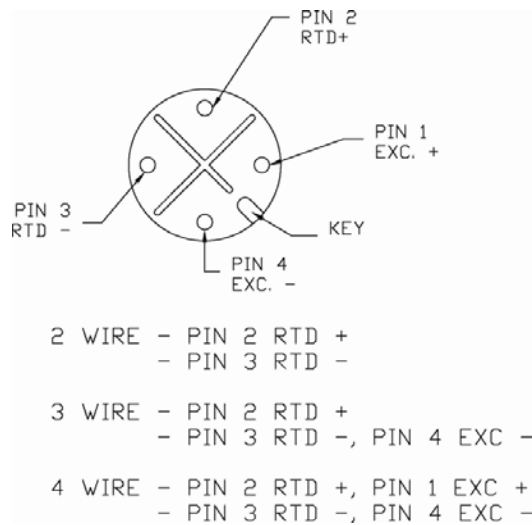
PIN 2
RTD+

PIN 1
EXC. +

PIN 3
RTD -

KEY

PIN 4
EXC. -

2 WIRE - PIN 2 RTD +
- PIN 3 RTD -

3 WIRE - PIN 2 RTD +
- PIN 3 RTD -, PIN 4 EXC -

4 WIRE - PIN 2 RTD +, PIN 1 EXC +
- PIN 3 RTD -, PIN 4 EXC -